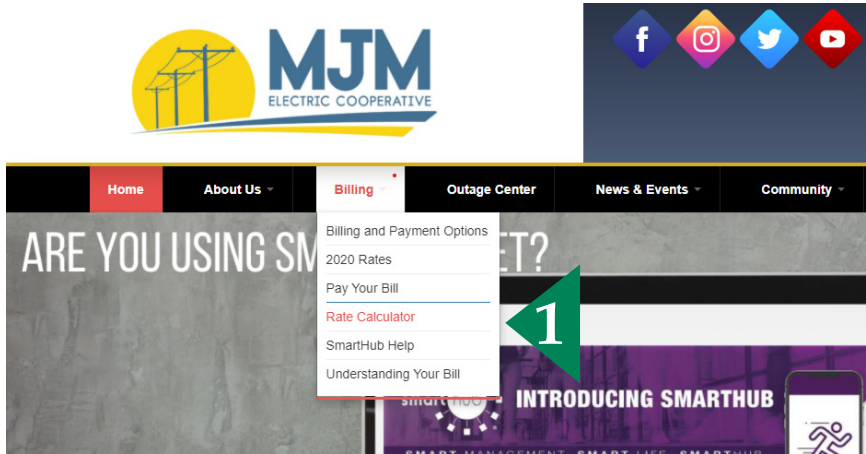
MJM
ELECTRIC COOPERATIVE

Home
About Us
Billing
Outage Center
News & Events
Community

ARE YOU USING SM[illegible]ET?

Billing and Payment Options
2020 Rates
Pay Your Bill
Rate Calculator
SmartHub Help
Understanding Your Bill

1

smart hub
INTRODUCING SMARTHUB
SMART MANAGEMENT SMART LIFE SMARTHUB